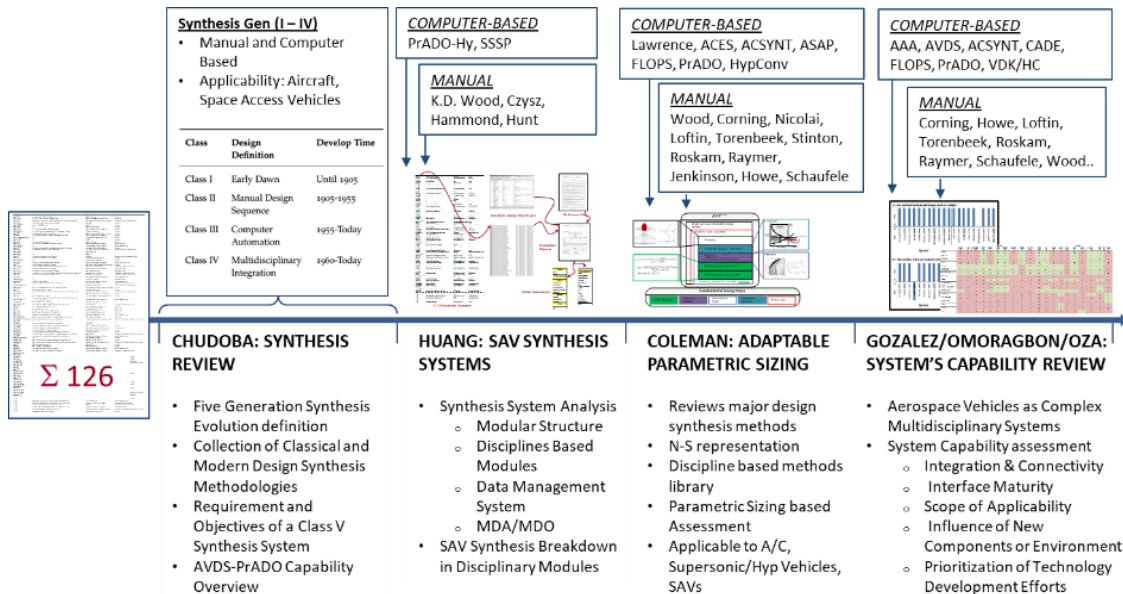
Synthesis Gen (I – IV)
• Manual and Computer Based
• Applicability: Aircraft, Space Access Vehicles

| Class | Design Definition | Develop Time |
|---|---|---|
| Class I | Early Dawn | Until 1905 |
| Class II | Manual Design Sequence | 1905-1955 |
| Class III | Computer Automation | 1955-Today |
| Class IV | Multidisciplinary Integration | 1960-Today |

$\Sigma$ 126

COMPUTER-BASED
PrADO-Hy, SSSP

MANUAL
K.D. Wood, Czysz, Hammond, Hunt

COMPUTER-BASED
Lawrence, ACES, ACSYNT, ASAP, FLOPS, PrADO, HypConv

MANUAL
Wood, Corning, Nicolai, Loftin, Torenbeek, Stinton, Roskam, Raymer, Jenkinson, Howe, Schaufele

COMPUTER-BASED
AAA, AVDS, ACSYNT, CADE, FLOPS, PrADO, VDK/HC

MANUAL
Corning, Howe, Loftin, Torenbeek, Roskam, Raymer, Schaufele, Wood..

CHUDOBA: SYNTHESIS REVIEW
• Five Generation Synthesis Evolution definition
• Collection of Classical and Modern Design Synthesis Methodologies
• Requirement and Objectives of a Class V Synthesis System
• AVDS-PrADO Capability Overview

HUANG: SAV SYNTHESIS SYSTEMS
• Synthesis System Analysis
○ Modular Structure
○ Disciplines Based Modules
○ Data Management System
○ MDA/MDO
• SAV Synthesis Breakdown in Disciplinary Modules

COLEMAN: ADAPTABLE PARAMETRIC SIZING
• Reviews major design synthesis methods
• N-S representation
• Discipline based methods library
• Parametric Sizing based Assessment
• Applicable to A/C, Supersonic/Hyp Vehicles, SAVs

GOZALEZ/OMORAGBON/OZA: SYSTEM'S CAPABILITY REVIEW
• Aerospace Vehicles as Complex Multidisciplinary Systems
• System Capability assessment
○ Integration & Connectivity
○ Interface Maturity
○ Scope of Applicability
○ Influence of New Components or Environment
○ Prioritization of Technology Development Efforts